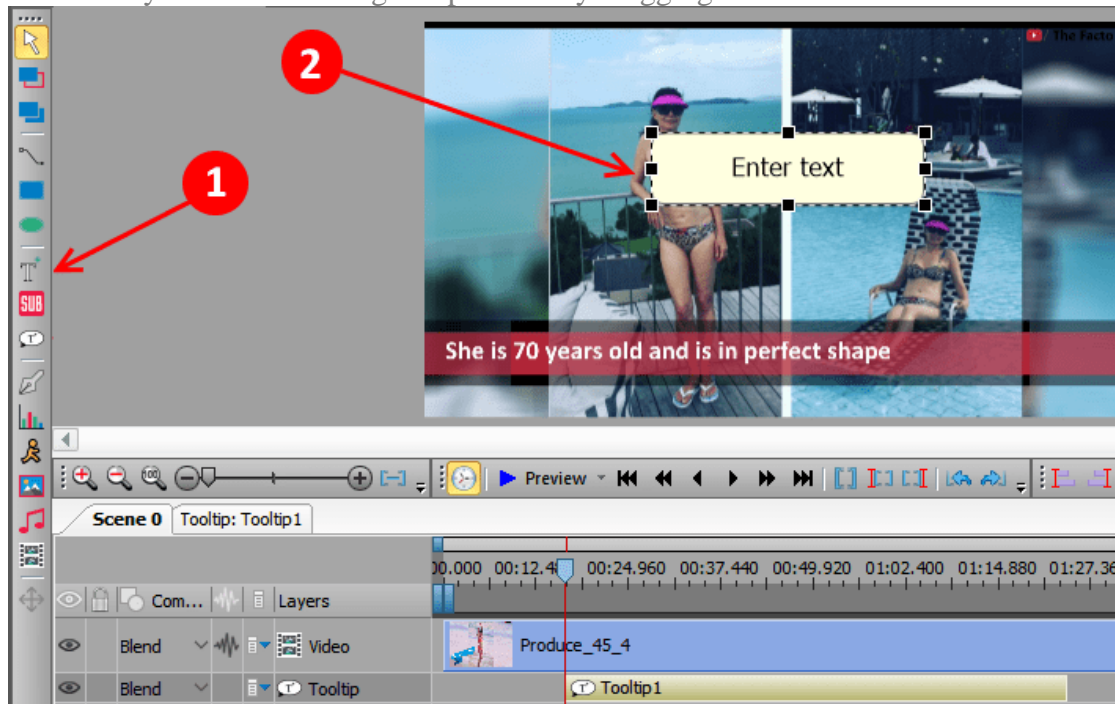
The Facto

2

Enter text

1

SUB

She is 70 years old and is in perfect shape

Preview

Scene 0 | Tooltip: Tooltip1

00.000 00:12.4 00:24.960 00:37.440 00:49.920 01:02.400 01:14.880 01:27.36

Com... Layers

Blend Video Produce_45_4

Blend Tooltip Tooltip1